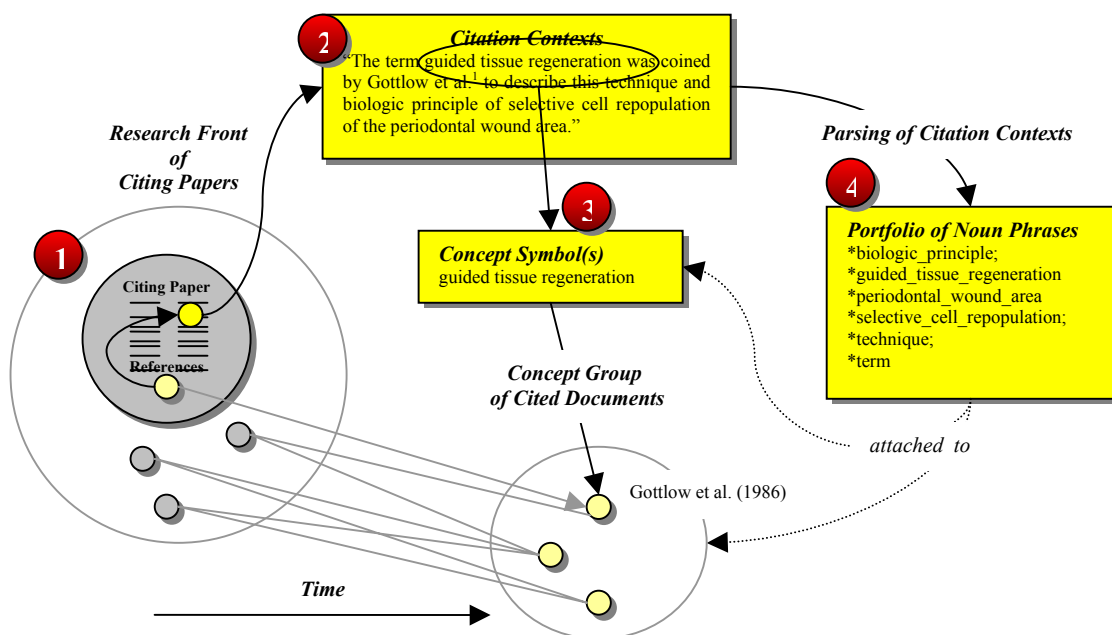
2

Citation Contexts

"The term guided tissue regeneration was coined by Gottlow et al.$^1$ to describe this technique and biologic principle of selective cell repopulation of the periodontal wound area."

Research Front of Citing Papers

Parsing of Citation Contexts

3

4

Concept Symbol(s)
guided tissue regeneration

Portfolio of Noun Phrases
*biologic_principle;
*guided_tissue_regeneration
*periodontal_wound_area
*selective_cell_repopulation;
*technique;
*term

1

Citing Paper

References

Concept Group of Cited Documents

attached to

Gottlow et al. (1986)

Time